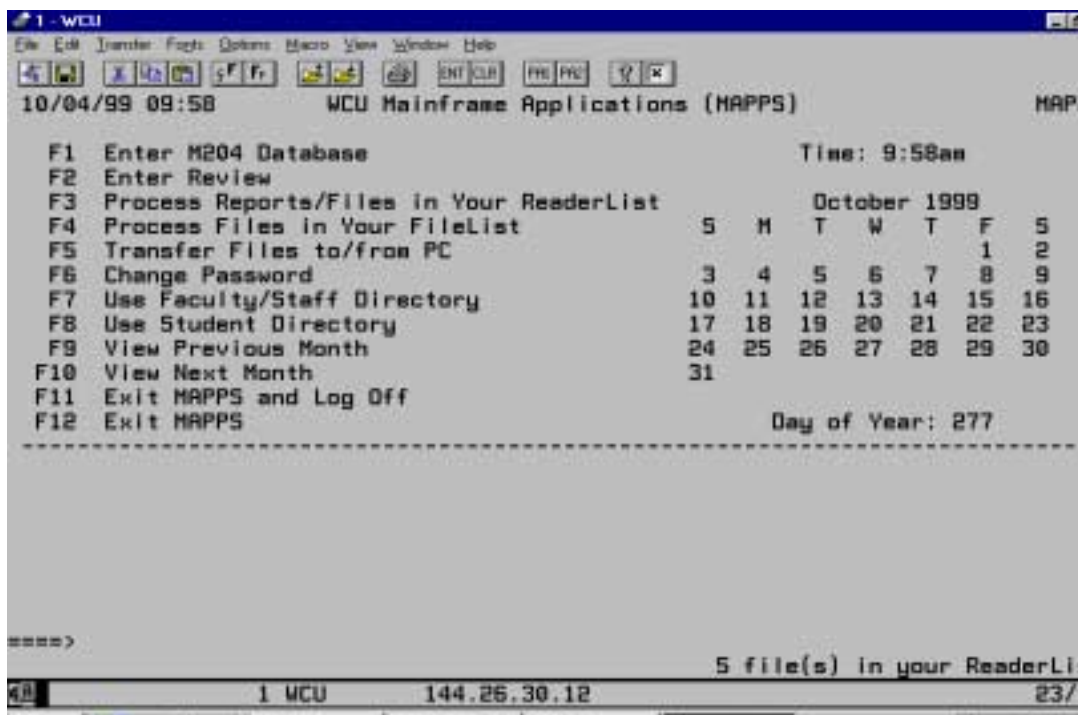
1 - WCU

File Edit Transfer Fonts Options Macro View Window Help

10/04/99 09:58 WCU Mainframe Applications (MAPPS) MAP

F1 Enter M204 Database
F2 Enter Review
F3 Process Reports/Files in Your ReaderList
F4 Process Files in Your FileList
F5 Transfer Files to/from PC
F6 Change Password
F7 Use Faculty/Staff Directory
F8 Use Student Directory
F9 View Previous Month
F10 View Next Month
F11 Exit MAPPS and Log Off
F12 Exit MAPPS

Time: 9:58am

October 1999

| S | M | T | W | T | F | S |
|---|---|---|---|---|---|---|
| | | | | | 1 | 2 |
| 3 | 4 | 5 | 6 | 7 | 8 | 9 |
| 10 | 11 | 12 | 13 | 14 | 15 | 16 |
| 17 | 18 | 19 | 20 | 21 | 22 | 23 |
| 24 | 25 | 26 | 27 | 28 | 29 | 30 |
| 31 | | | | | | |

Day of Year: 277

----------------------------------------------------------------------------

====>

5 file(s) in your ReaderLi

1 WCU 144.26.30.12 23/